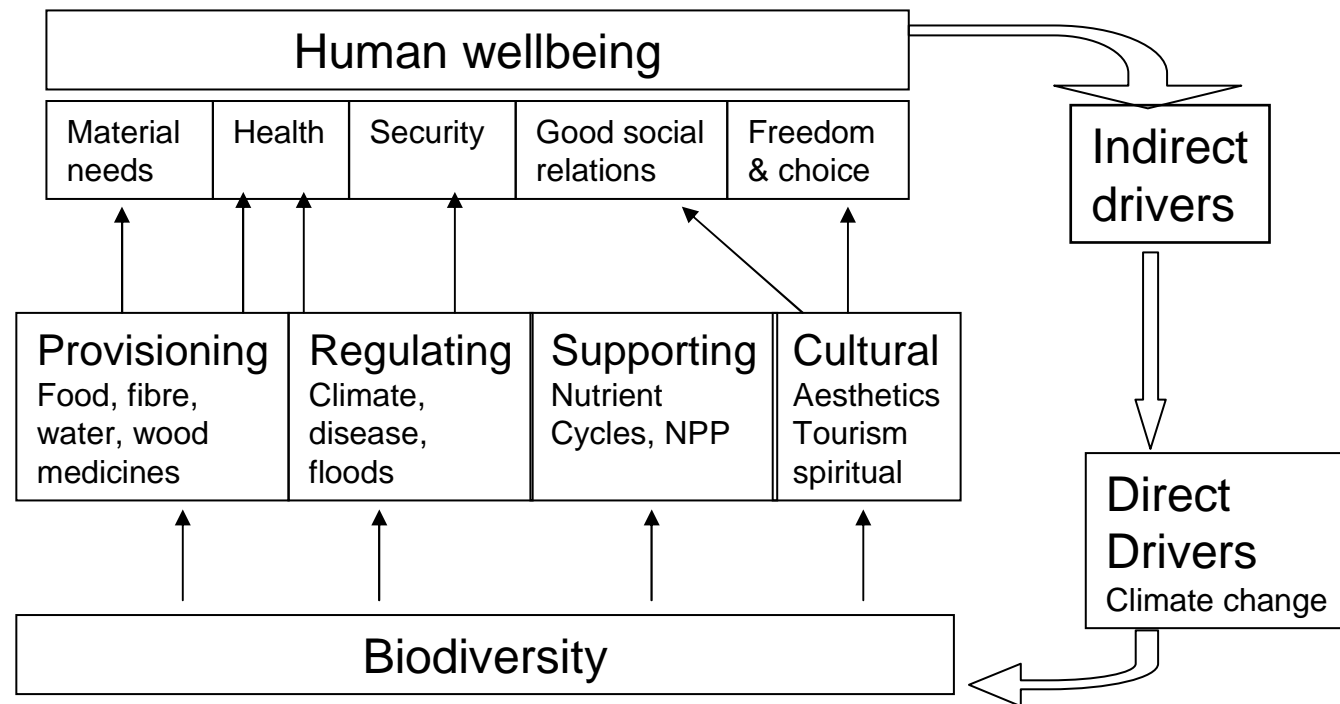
Human wellbeing

| Material needs | Health | Security | Good social relations | Freedom & choice |
|---|---|---|---|---|

Indirect drivers

| Provisioning Food, fibre, water, wood medicines | Regulating Climate, disease, floods | Supporting Nutrient Cycles, NPP | Cultural Aesthetics Tourism spiritual |
|---|---|---|---|

Direct Drivers
Climate change

Biodiversity